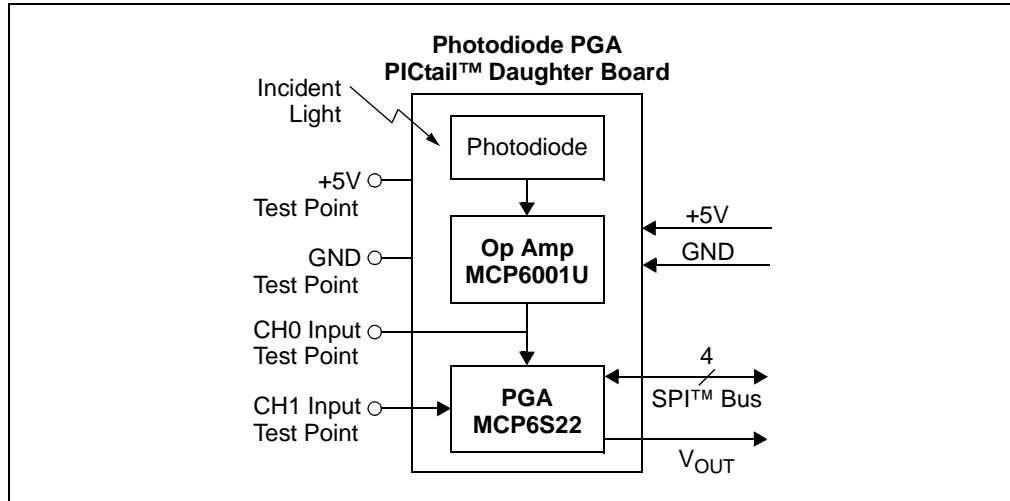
Photodiode PGA
PICtail™ Daughter Board

Incident Light

Photodiode

+5V Test Point

GND Test Point

Op Amp
MCP6001U

+5V

GND

CH0 Input Test Point

CH1 Input Test Point

PGA
MCP6S22

4

SPI™ Bus

$V_{OUT}$